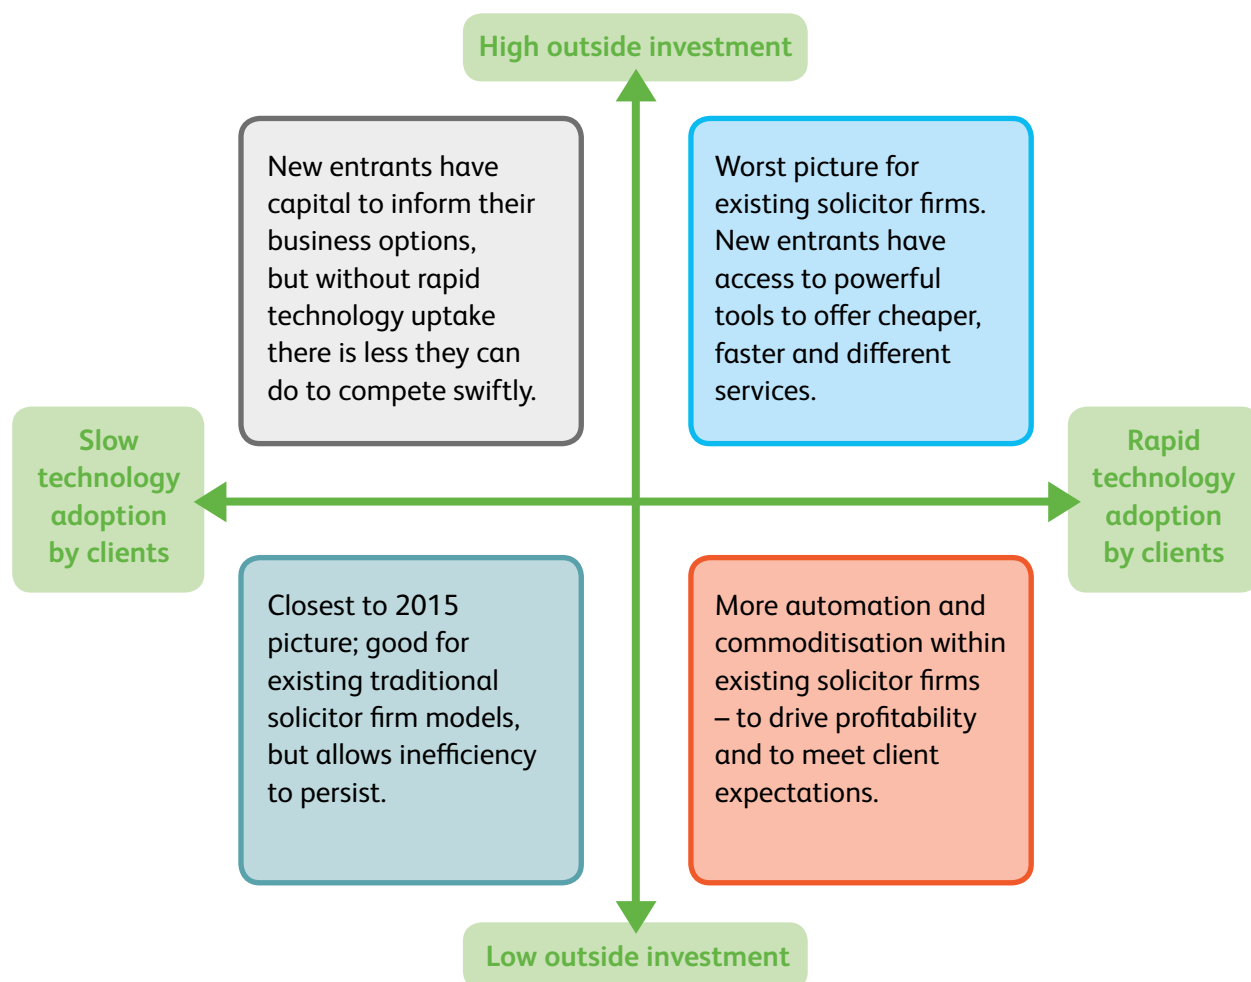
High outside investment

New entrants have capital to inform their business options, but without rapid technology uptake there is less they can do to compete swiftly.

Worst picture for existing solicitor firms. New entrants have access to powerful tools to offer cheaper, faster and different services.

Slow technology adoption by clients

Rapid technology adoption by clients

Closest to 2015 picture; good for existing traditional solicitor firm models, but allows inefficiency to persist.

More automation and commoditisation within existing solicitor firms – to drive profitability and to meet client expectations.

Low outside investment